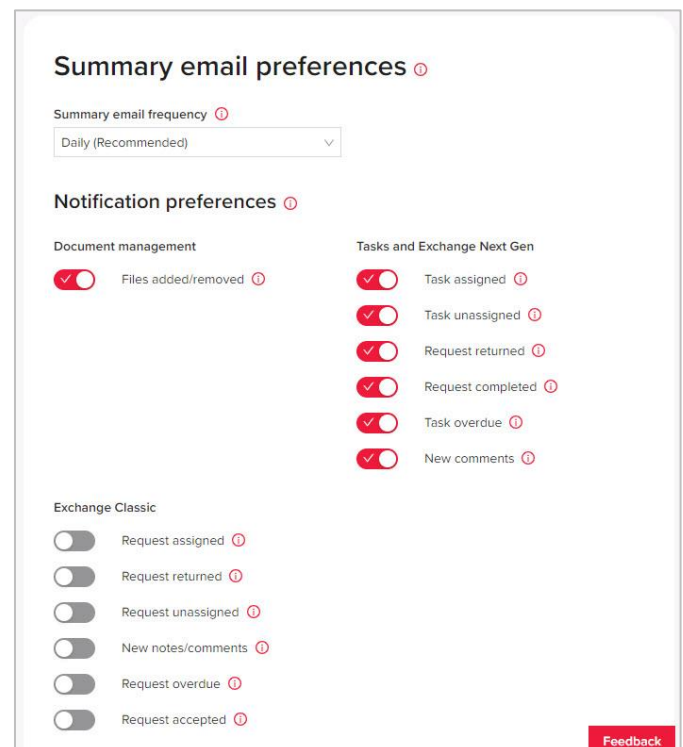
Summary email preferences

Summary email frequency

Daily (Recommended)

Notification preferences

Document management

Files added/removed

Tasks and Exchange Next Gen

Task assigned

Task unassigned

Request returned

Request completed

Task overdue

New comments

Exchange Classic

Request assigned

Request returned

Request unassigned

New notes/comments

Request overdue

Request accepted

Feedback